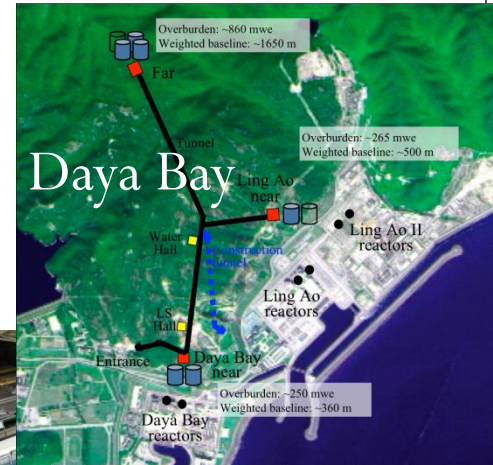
Overburden: ~860 mwe
Weighted baseline: ~1650 m

Far

Tunnel

Overburden: ~265 mwe
Weighted baseline: ~500 m

Daya Bay

Ling Ao near

Water Hall

Construction tunnel

Ling Ao II reactors

LS Hall

Ling Ao reactors

Entrance

Daya Bay near

Overburden: ~250 mwe
Weighted baseline: ~360 m

Daya Bay reactors